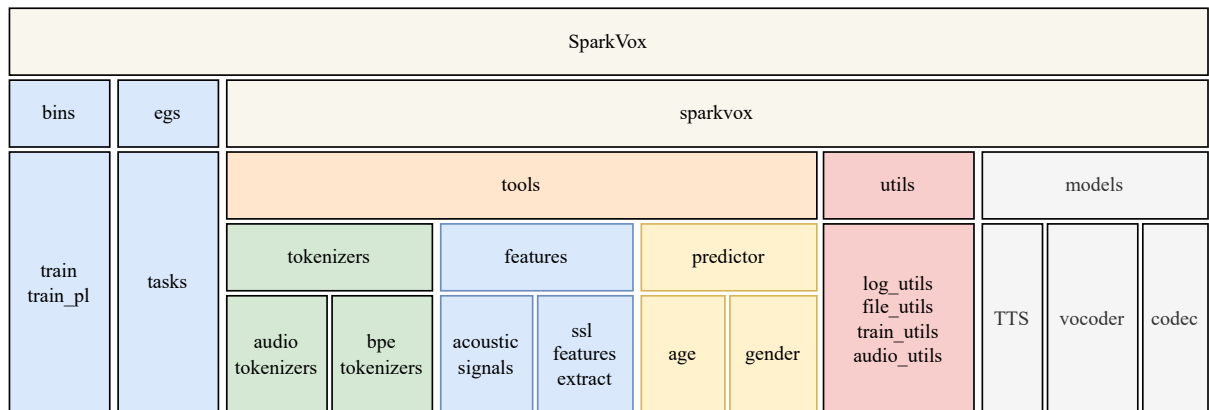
SparkVox

bins

egs

sparkvox

train
train_pl

tasks

tools

utils

models

tokenizers

features

predictor

audio tokenizers

bpe tokenizers

acoustic signals

ssl features extract

age

gender

log_utils
file_utils
train_utils
audio_utils

TTS

vocoder

codec